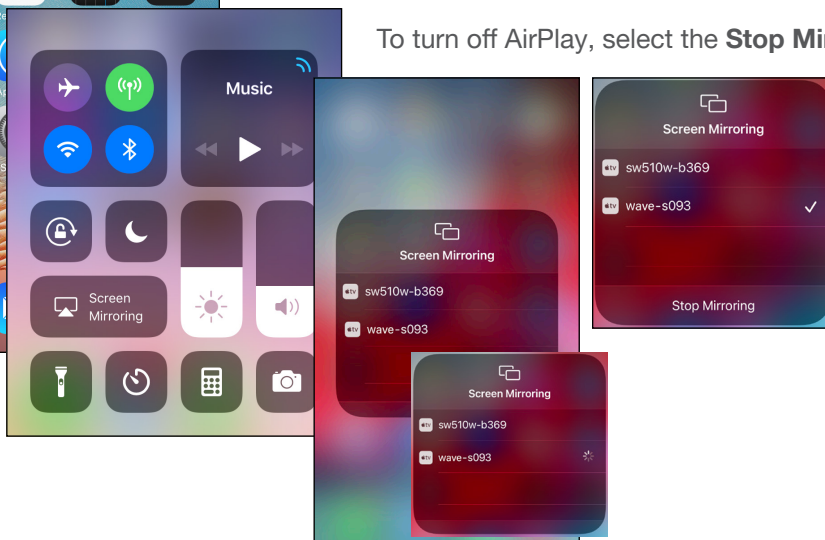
To turn off AirPlay, select the **Stop Mi**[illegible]

Music

Screen Mirroring

Screen Mirroring

tv sw510w-b369

tv wave-s093

Screen Mirroring

tv sw510w-b369

tv wave-s093

Screen Mirroring

tv sw510w-b369

tv wave-s093

Stop Mirroring